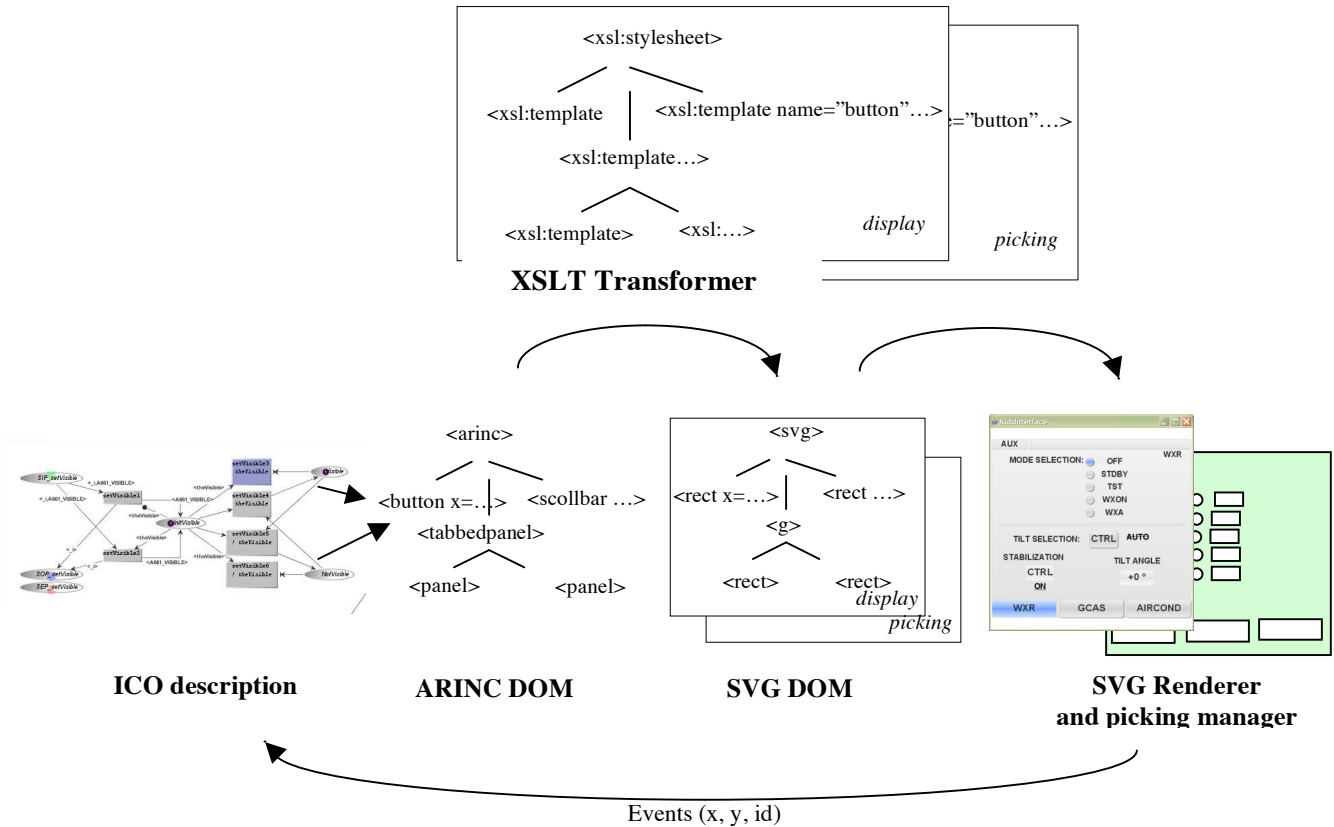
<xsl:stylesheet>

<xsl:template

<xsl:template name="button"…>

="button"…>

<xsl:template…>

<xsl:template>

<xsl:…>

display

picking

**XSLT Transformer**

<arinc>

<button x=…>

<scollbar …>

<tabbedpanel>

<panel>

<panel>

<svg>

<rect x=…>

<rect …>

<g>

<rect>

<rect>

display

picking

KidsInterface

AUX

MODE SELECTION:

WXR

OFF

STDBY

TST

WXON

WXA

TILT SELECTION:

CTRL

AUTO

STABILIZATION

TILT ANGLE

CTRL

ON

+0 °

WXR

GCAS

AIRCOND

**ICO description**

**ARINC DOM**

**SVG DOM**

**SVG Renderer and picking manager**

Events (x, y, id)